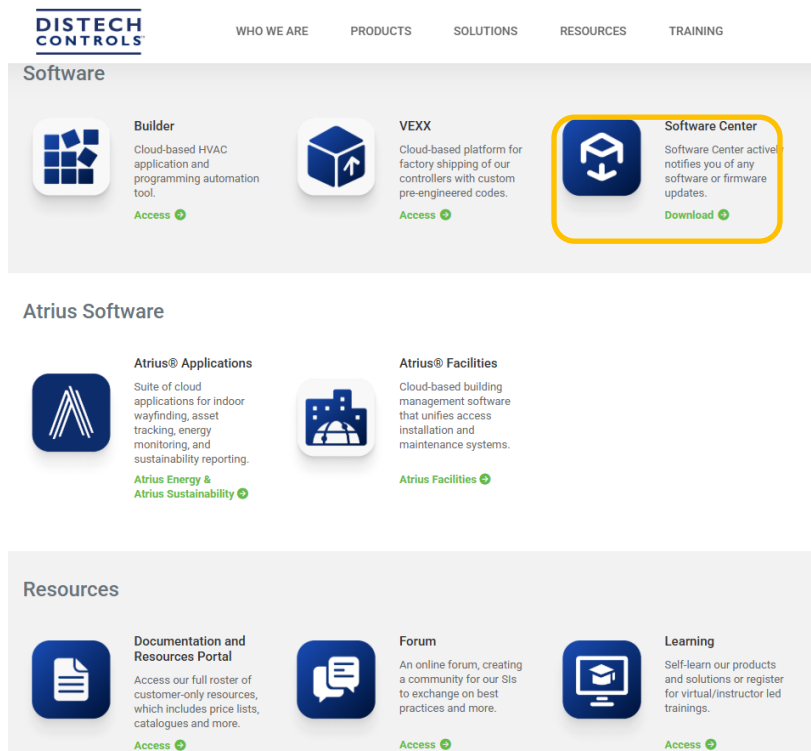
DISTECH CONTROLS

WHO WE ARE PRODUCTS SOLUTIONS RESOURCES TRAINING

Software

Builder
Cloud-based HVAC application and programming automation tool.
Access

VEXX
Cloud-based platform for factory shipping of our controllers with custom pre-engineered codes.
Access

Software Center
Software Center actively notifies you of any software or firmware updates.
Download

Atrius Software

Atrius® Applications
Suite of cloud applications for indoor wayfinding, asset tracking, energy monitoring, and sustainability reporting.
Atrius Energy & Atrius Sustainability

Atrius® Facilities
Cloud-based building management software that unifies access installation and maintenance systems.
Atrius Facilities

Resources

Documentation and Resources Portal
Access our full roster of customer-only resources, which includes price lists, catalogues and more.
Access

Forum
An online forum, creating a community for our SIs to exchange on best practices and more.
Access

Learning
Self-learn our products and solutions or register for virtual/instructor led trainings.
Access